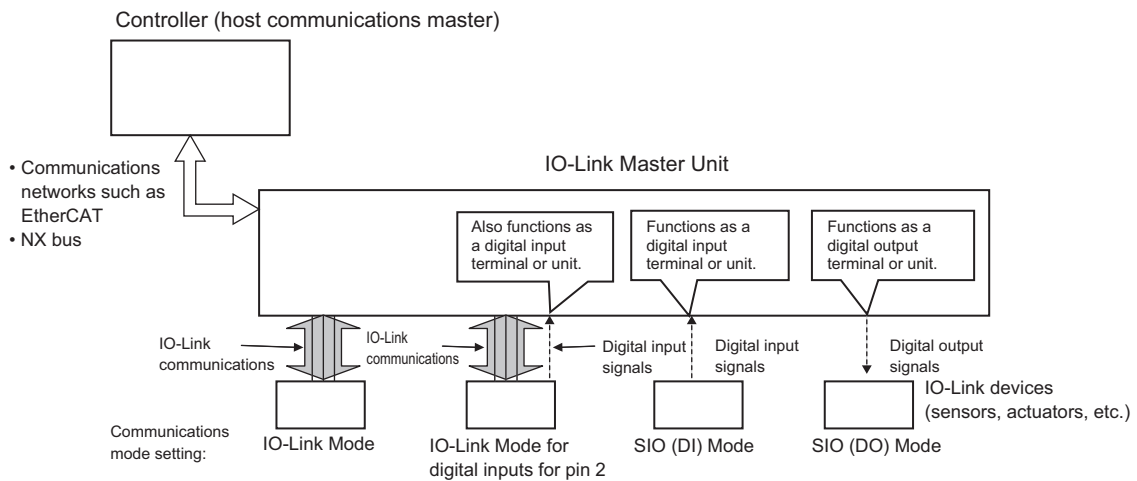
Controller (host communications master)

• Communications networks such as EtherCAT
• NX bus

IO-Link Master Unit

Also functions as a digital input terminal or unit.

Functions as a digital input terminal or unit.

Functions as a digital output terminal or unit.

IO-Link communications

IO-Link communications

Digital input signals

Digital input signals

Digital output signals

IO-Link devices (sensors, actuators, etc.)

Communications mode setting:

IO-Link Mode

IO-Link Mode for digital inputs for pin 2

SIO (DI) Mode

SIO (DO) Mode